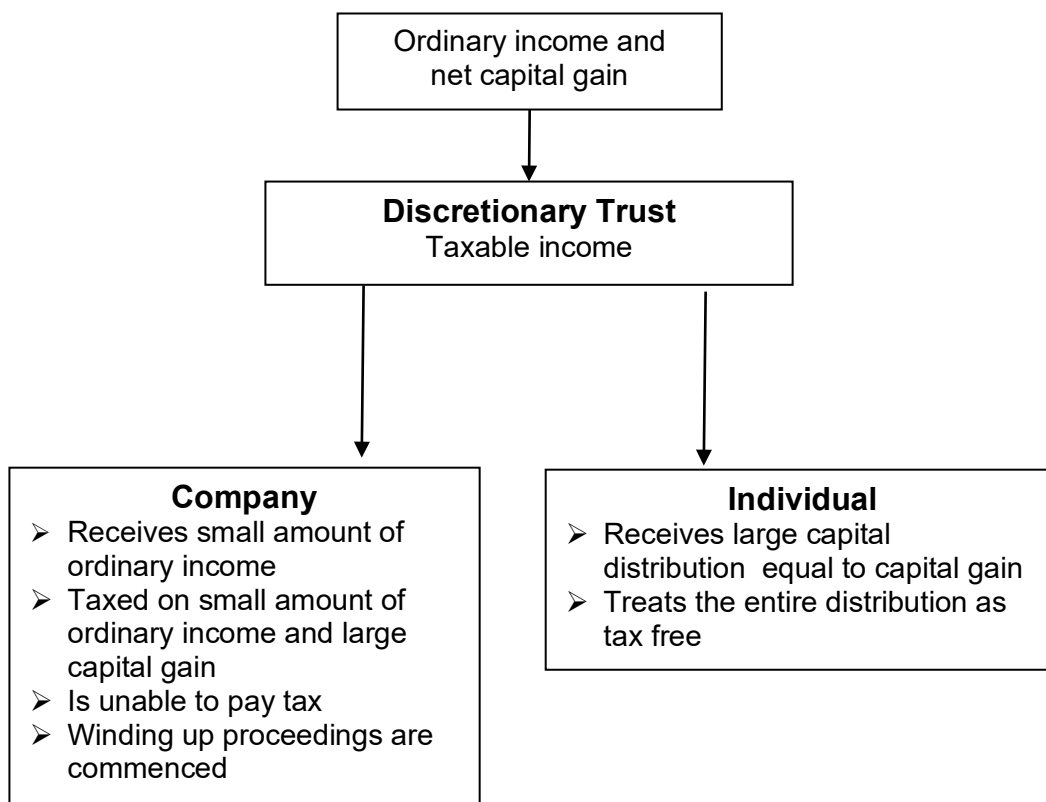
Ordinary income and net capital gain

**Discretionary Trust**
Taxable income

**Company**
➢ Receives small amount of ordinary income
➢ Taxed on small amount of ordinary income and large capital gain
➢ Is unable to pay tax
➢ Winding up proceedings are commenced

**Individual**
➢ Receives large capital distribution equal to capital gain
➢ Treats the entire distribution as tax free